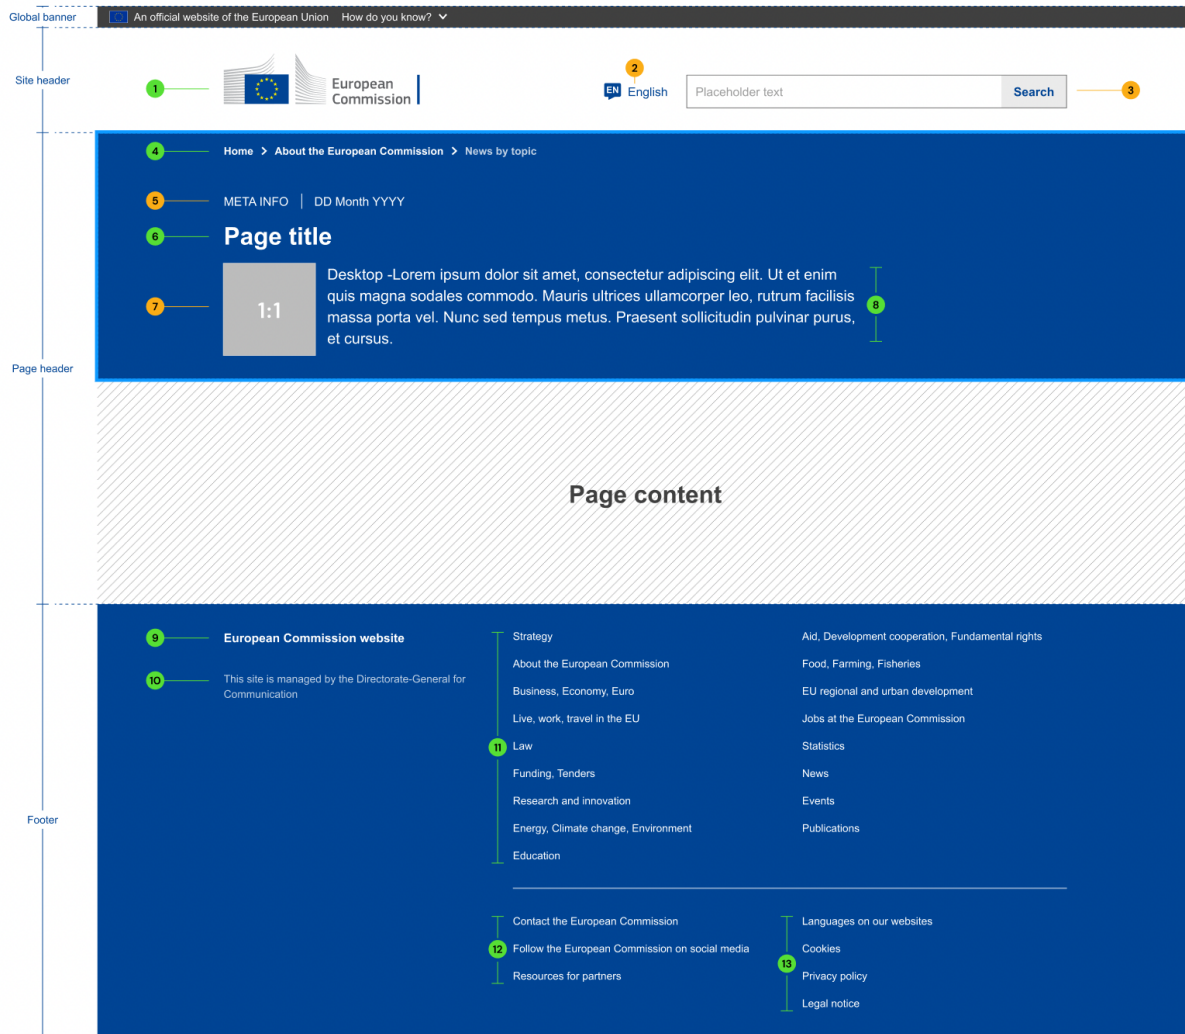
Global banner

An official website of the European Union How do you know?

Site header

1

European Commission

2

EN English

Placeholder text

Search

3

4

Home > About the European Commission > News by topic

5

META INFO | DD Month YYYY

6

Page title

7

1:1

Desktop -Lorem ipsum dolor sit amet, consectetur adipiscing elit. Ut et enim quis magna sodales commodo. Mauris ultrices ullamcorper leo, rutrum facilisis massa porta vel. Nunc sed tempus metus. Praesent sollicitudin pulvinar purus, et cursus.

8

Page header

Page content

Footer

9

European Commission website

10

This site is managed by the Directorate-General for Communication

11

Strategy

About the European Commission

Business, Economy, Euro

Live, work, travel in the EU

Law

Funding, Tenders

Research and innovation

Energy, Climate change, Environment

Education

Aid, Development cooperation, Fundamental rights

Food, Farming, Fisheries

EU regional and urban development

Jobs at the European Commission

Statistics

News

Events

Publications

12

Contact the European Commission

Follow the European Commission on social media

Resources for partners

13

Languages on our websites

Cookies

Privacy policy

Legal notice